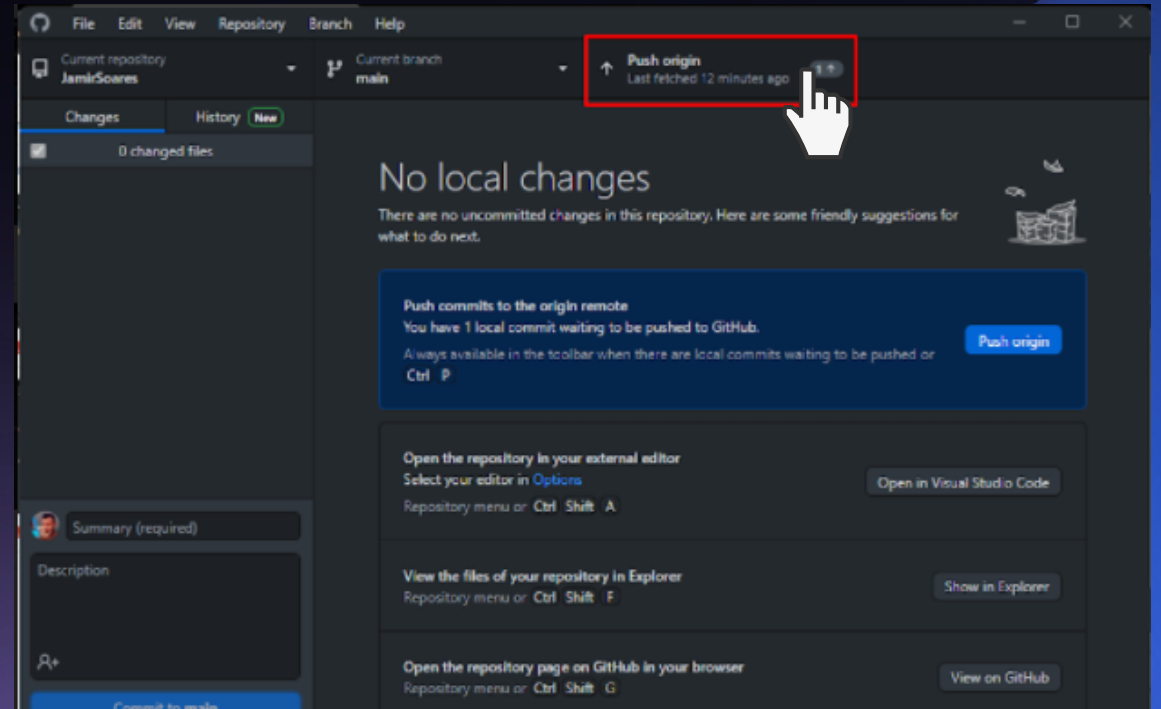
File Edit View Repository Branch Help

Current repository
JamirSoares

Current branch
main

Push origin
Last fetched 12 minutes ago

1↑

Changes History New

0 changed files

No local changes

There are no uncommitted changes in this repository. Here are some friendly suggestions for what to do next.

Push commits to the origin remote
You have 1 local commit waiting to be pushed to GitHub.
Always available in the toolbar when there are local commits waiting to be pushed or Ctrl P

Push origin

Open the repository in your external editor
Select your editor in Options
Repository menu or Ctrl Shift A

Open in Visual Studio Code

View the files of your repository in Explorer
Repository menu or Ctrl Shift F

Show in Explorer

Open the repository page on GitHub in your browser
Repository menu or Ctrl Shift G

View on GitHub

Summary (required)

Description

Commit to main